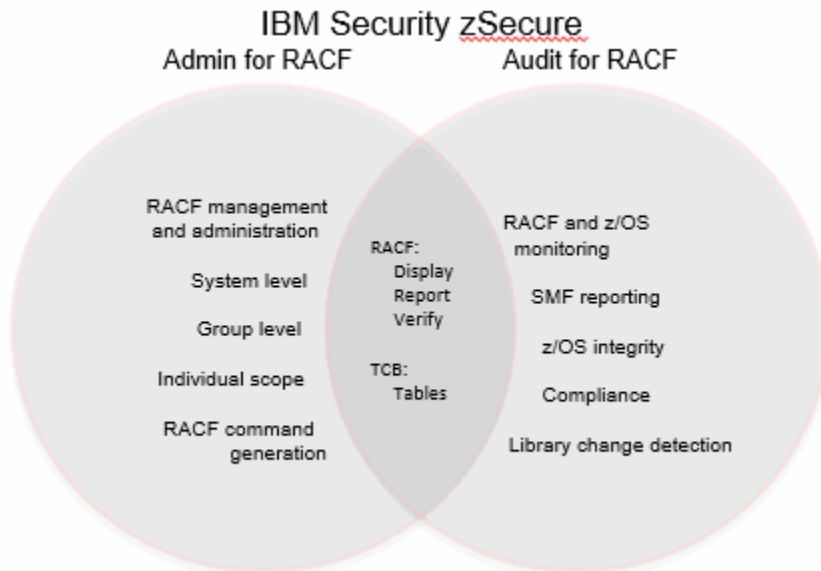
IBM Security zSecure

Admin for RACF

Audit for RACF

RACF management and administration

System level

Group level

Individual scope

RACF command generation

RACF:
Display
Report
Verify

TCB:
Tables

RACF and z/OS monitoring

SMF reporting

z/OS integrity

Compliance

Library change detection